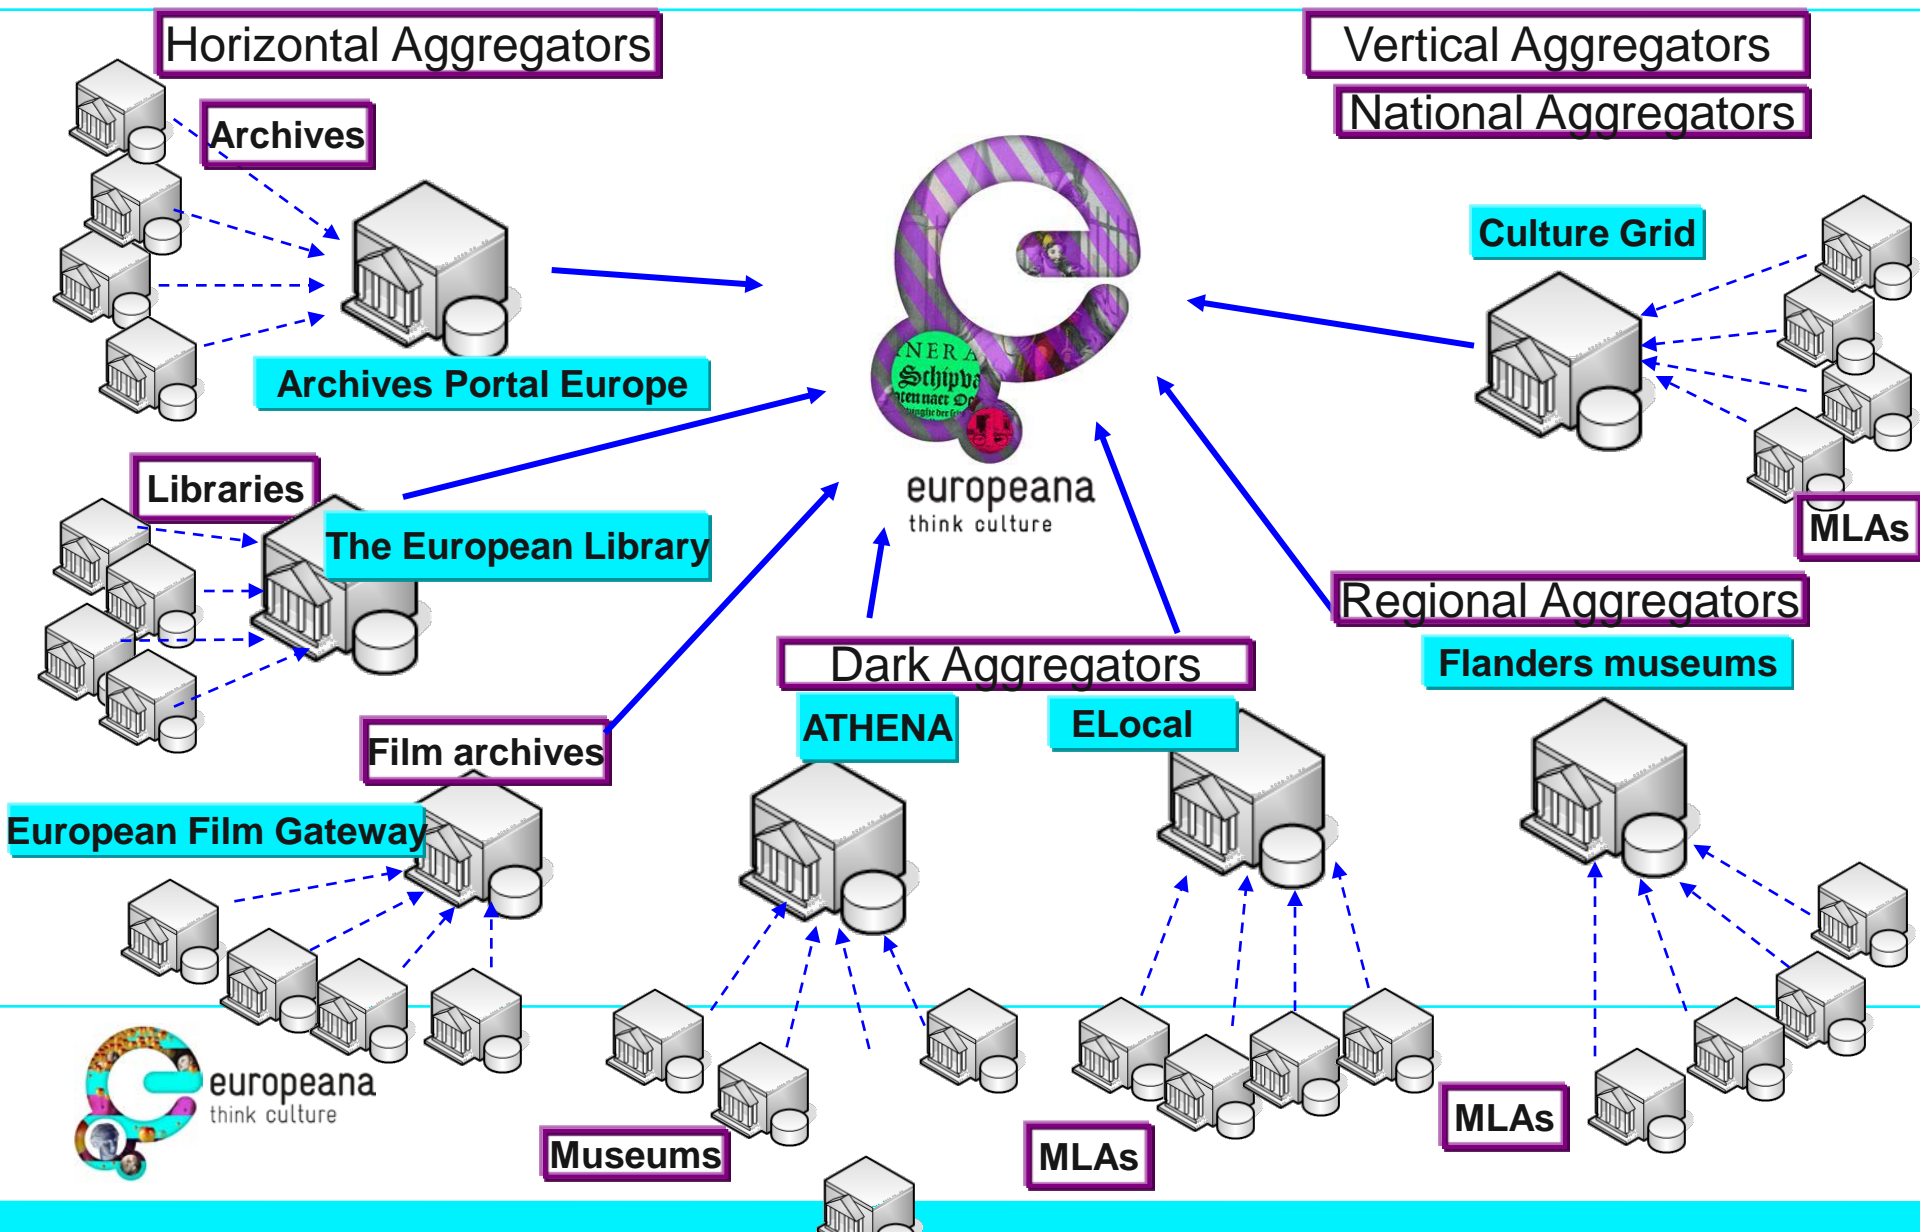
Horizontal Aggregators

Vertical Aggregators

National Aggregators

Archives

Culture Grid

Archives Portal Europe

europeana
think culture

Libraries

The European Library

MLAs

Regional Aggregators

Flanders museums

Dark Aggregators

ATHENA

ELocal

Film archives

European Film Gateway

europeana
think culture

Museums

MLAs

MLAs